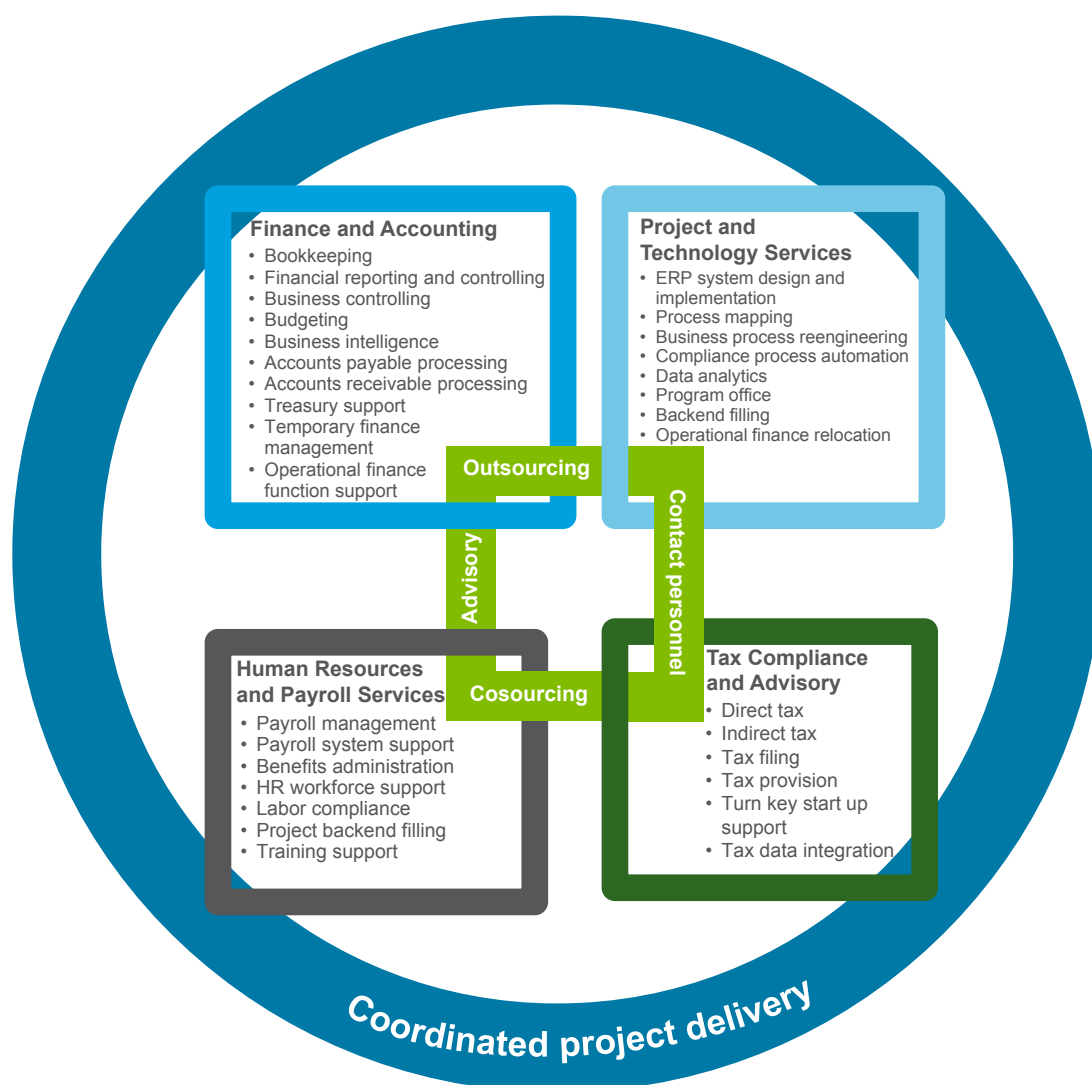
Finance and Accounting
• Bookkeeping
• Financial reporting and controlling
• Business controlling
• Budgeting
• Business intelligence
• Accounts payable processing
• Accounts receivable processing
• Treasury support
• Temporary finance management
• Operational finance function support

Project and Technology Services
• ERP system design and implementation
• Process mapping
• Business process reengineering
• Compliance process automation
• Data analytics
• Program office
• Backend filling
• Operational finance relocation

Outsourcing

Advisory

Contact personnel

Cosourcing

Human Resources and Payroll Services
• Payroll management
• Payroll system support
• Benefits administration
• HR workforce support
• Labor compliance
• Project backend filling
• Training support

Tax Compliance and Advisory
• Direct tax
• Indirect tax
• Tax filing
• Tax provision
• Turn key start up support
• Tax data integration

Coordinated project delivery